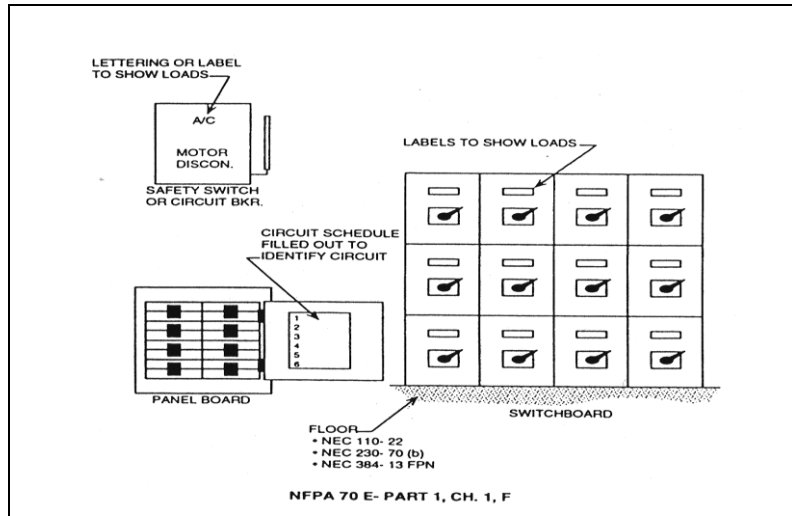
LETTERING OR LABEL TO SHOW LOADS

A/C

MOTOR DISCON.

SAFETY SWITCH OR CIRCUIT BKR.

LABELS TO SHOW LOADS

CIRCUIT SCHEDULE FILLED OUT TO IDENTIFY CIRCUIT

1
2
3
4
5
6

PANEL BOARD

SWITCHBOARD

FLOOR
• NEC 110- 22
• NEC 230- 70 (b)
• NEC 384- 13 FPN

NFPA 70 E- PART 1, CH. 1, F